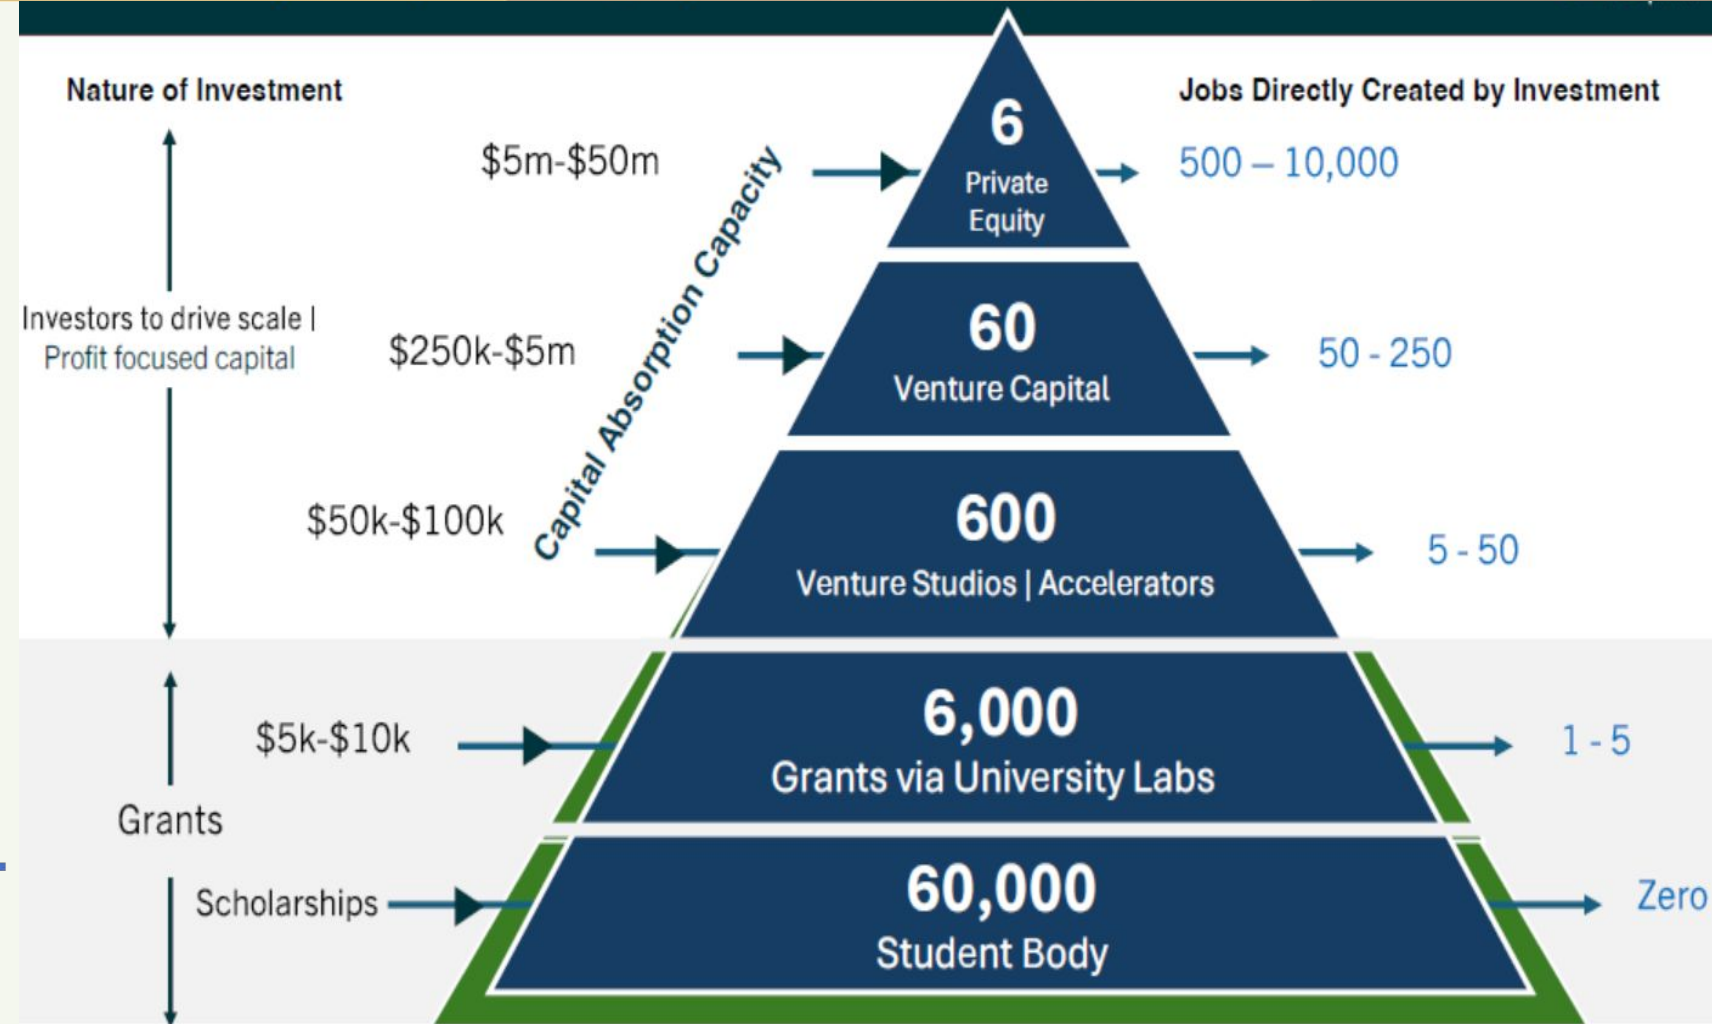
Nature of Investment

Jobs Directly Created by Investment

Investors to drive scale | Profit focused capital

Capital Absorption Capacity

$5m-$50m

6
Private Equity

500 – 10,000

$250k-$5m

60
Venture Capital

50 - 250

$50k-$100k

600
Venture Studios | Accelerators

5 - 50

$5k-$10k

6,000
Grants via University Labs

1 - 5

Grants

Scholarships

60,000
Student Body

Zero